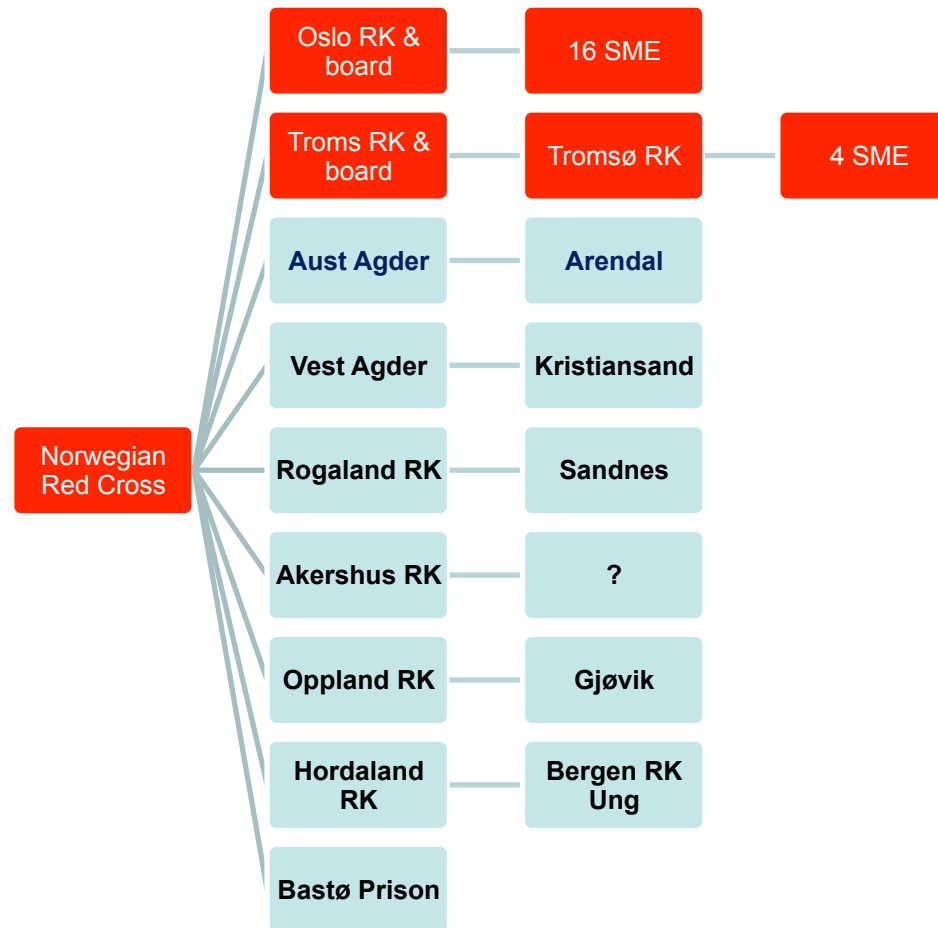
Norwegian Red Cross

Oslo RK & board
16 SME

Troms RK & board
Tromsø RK
4 SME

Aust Agder
Arendal

Vest Agder
Kristiansand

Rogaland RK
Sandnes

Akershus RK
?

Oppland RK
Gjøvik

Hordaland RK
Bergen RK Ung

Bastø Prison